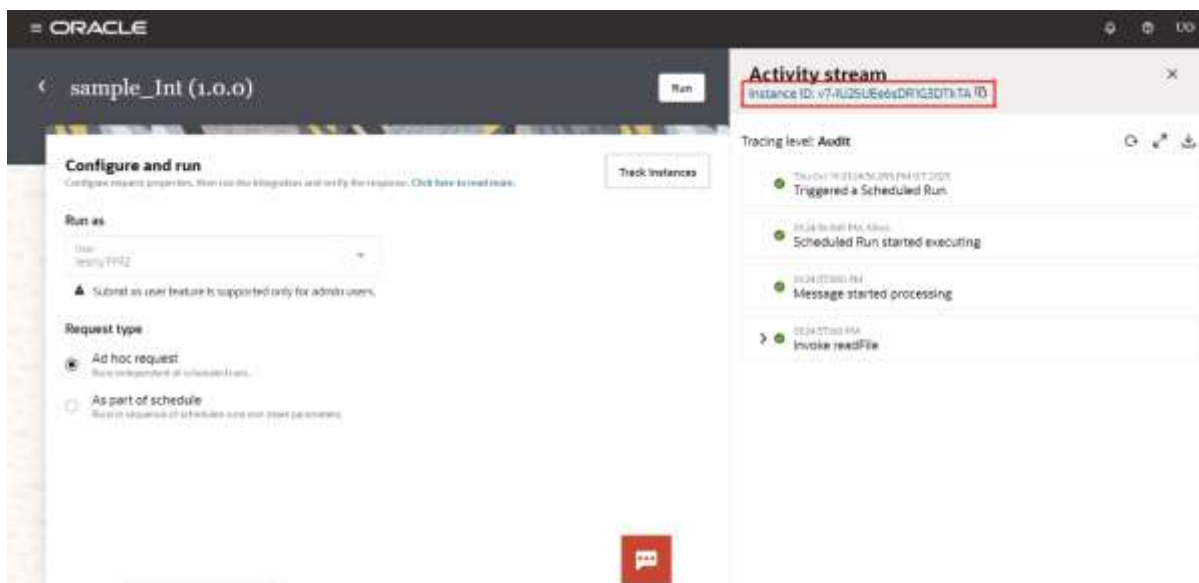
ORACLE

UO

sample_Int (1.0.0)

Run

Activity stream

Instance ID: v7-IU25UEe6sDR1G3DTkTA

Configure and run

Configure request properties, then run the integration and verify the response. Click here to read more.

Track Instances

Run as

User
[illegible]

Submit as user feature is supported only for admin users.

Request type

Ad hoc request

Runs independent of schedule runs.

As part of schedule

Runs in sequence of schedule runs and share parameters.

Tracing level: Audit

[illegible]

Triggered a Scheduled Run

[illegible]

Scheduled Run started executing

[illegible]

Message started processing

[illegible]

Invoke readFile